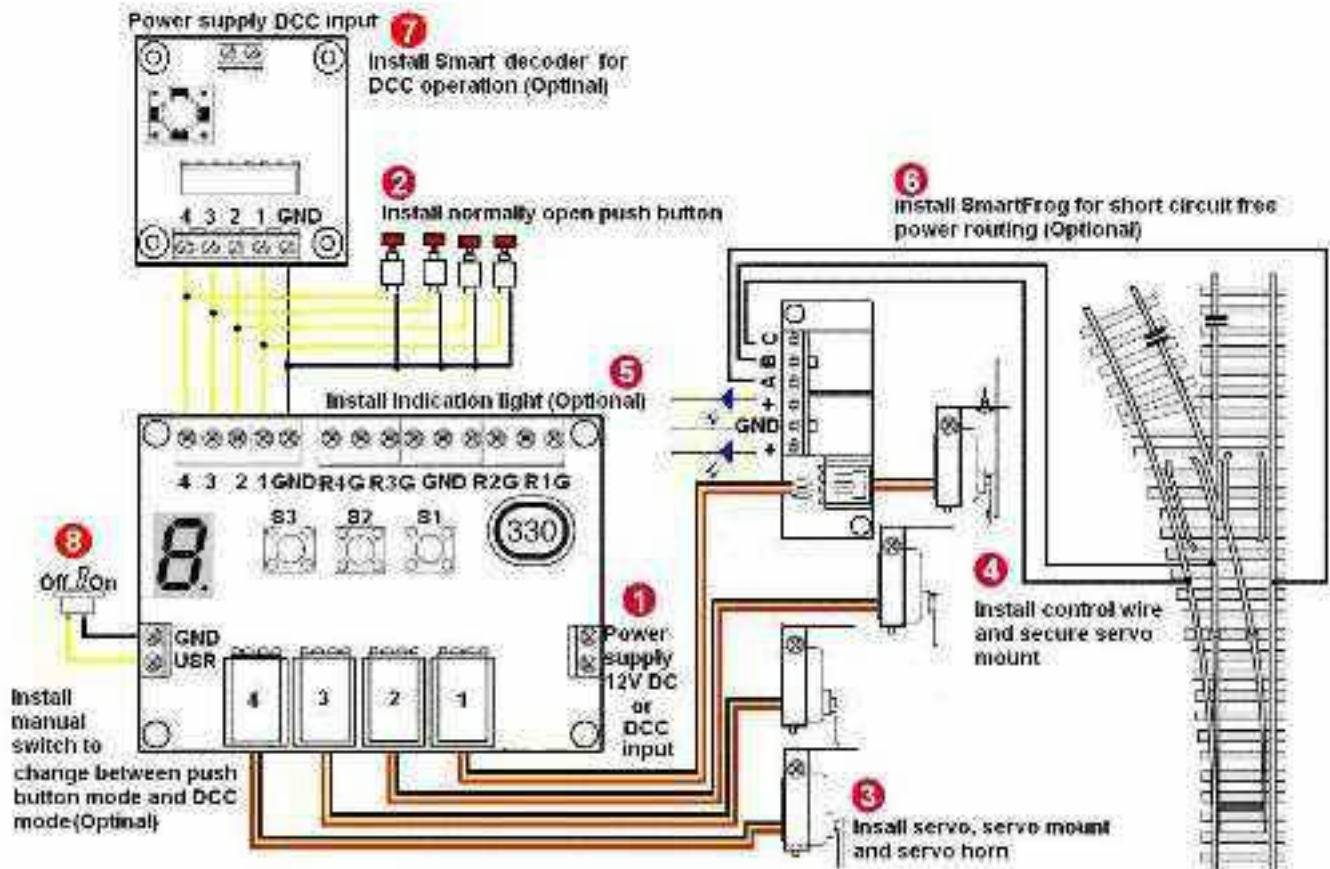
Power supply DCC input

7
Install Smart decoder for DCC operation (Optinal)

4 3 2 1 GND

2
Install normally open push button

6
Install SmartFrog for short circuit free power routing (Optional)

5
Install indication light (Optional)

C
B
A
+
GND
+

4 3 2 1 GND R4G R3G GND R2G R1G

S3 S2 S1

330

8
Off On

GND
USR

4 3 2 1

1
Power supply 12V DC or DCC input

4
Install control wire and secure servo mount

Install manual switch to change between push button mode and DCC mode(Optinal)

3
Insall servo, servo mount and servo horn